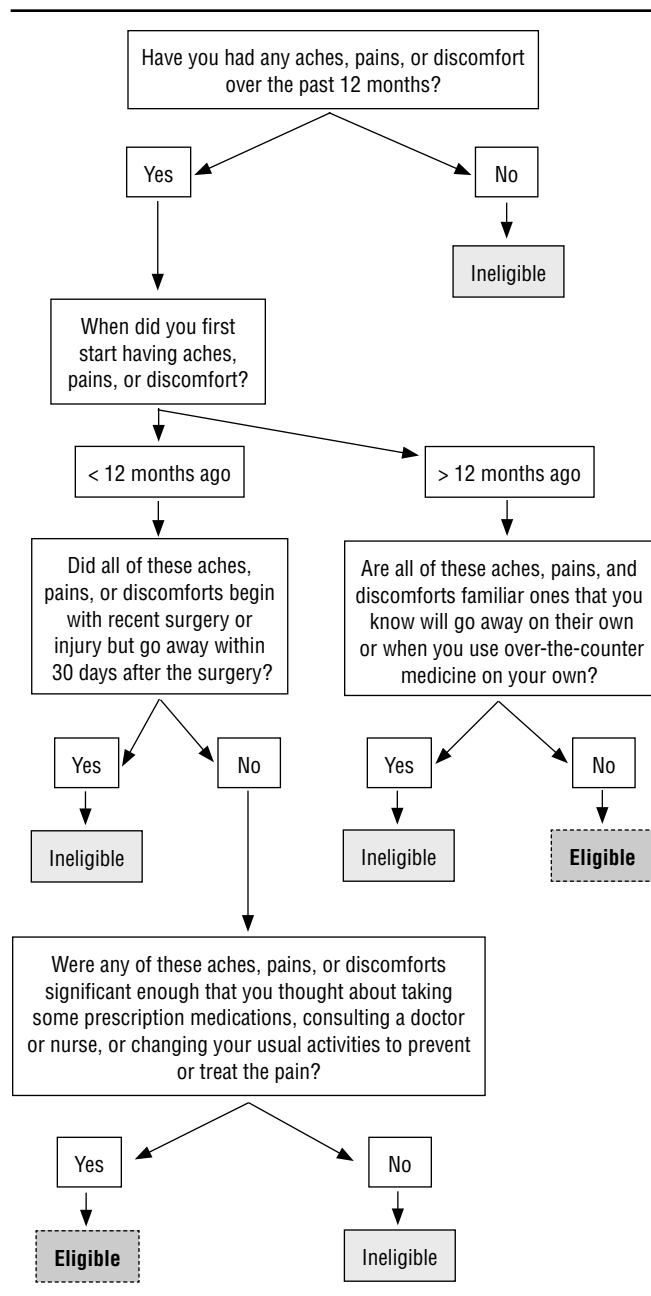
Have you had any aches, pains, or discomfort over the past 12 months?

Yes

No

Ineligible

When did you first start having aches, pains, or discomfort?

< 12 months ago

> 12 months ago

Did all of these aches, pains, or discomforts begin with recent surgery or injury but go away within 30 days after the surgery?

Are all of these aches, pains, and discomforts familiar ones that you know will go away on their own or when you use over-the-counter medicine on your own?

Yes

No

Yes

No

Ineligible

Ineligible

**Eligible**

Were any of these aches, pains, or discomforts significant enough that you thought about taking some prescription medications, consulting a doctor or nurse, or changing your usual activities to prevent or treat the pain?

Yes

No

**Eligible**

Ineligible